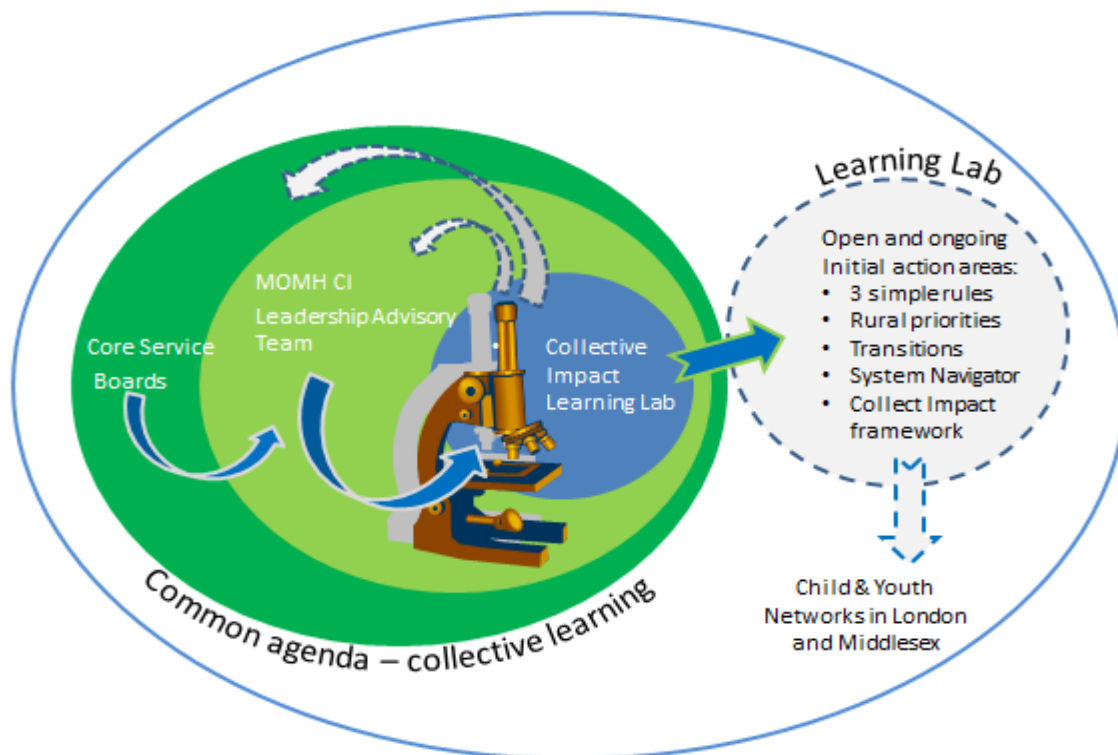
Learning Lab

Core Service Boards

MOMH CI Leadership Advisory Team

Collective Impact Learning Lab

Open and ongoing Initial action areas:
- 3 simple rules
- Rural priorities
- Transitions
- System Navigator
- Collect Impact framework

Child & Youth Networks in London and Middlesex

Common agenda – collective learning